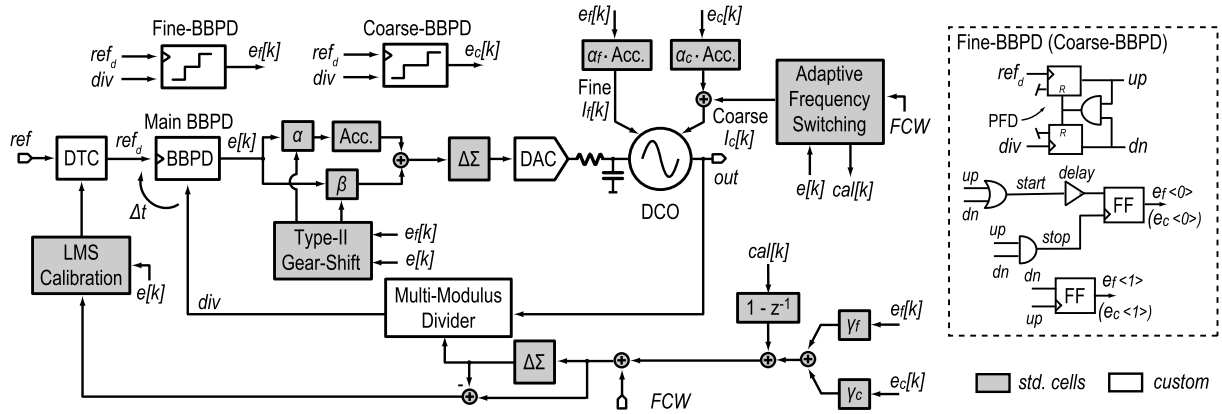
Fine-BBPD
$ref_d$
$div$
$e_f[k]$

Coarse-BBPD
$ref_d$
$div$
$e_c[k]$

$e_f[k]$
$\alpha_f \cdot$ Acc.
Fine
$I_f[k]$

$e_c[k]$
$\alpha_c \cdot$ Acc.
Coarse
$I_c[k]$

Adaptive Frequency Switching
FCW
e[k]
cal[k]

Fine-BBPD (Coarse-BBPD)
$ref_d$
R
up
PFD
R
div
dn
up
dn
start
delay
FF
$e_f<0>$
$(e_c<0>)$
up
dn
stop
dn
FF
$e_f<1>$
up
$(e_c<1>)$

ref
DTC
$ref_d$
Main BBPD
BBPD
e[k]
$\alpha$
Acc.
$\beta$
$\Delta\Sigma$
DAC
out
DCO
$\Delta t$
Type-II Gear-Shift
$e_f[k]$
e[k]

LMS Calibration
e[k]
div
Multi-Modulus Divider
cal[k]
$1 - z^{-1}$
$\gamma_f$
$e_f[k]$
$\Delta\Sigma$
-
$\gamma_c$
$e_c[k]$
FCW

std. cells
custom